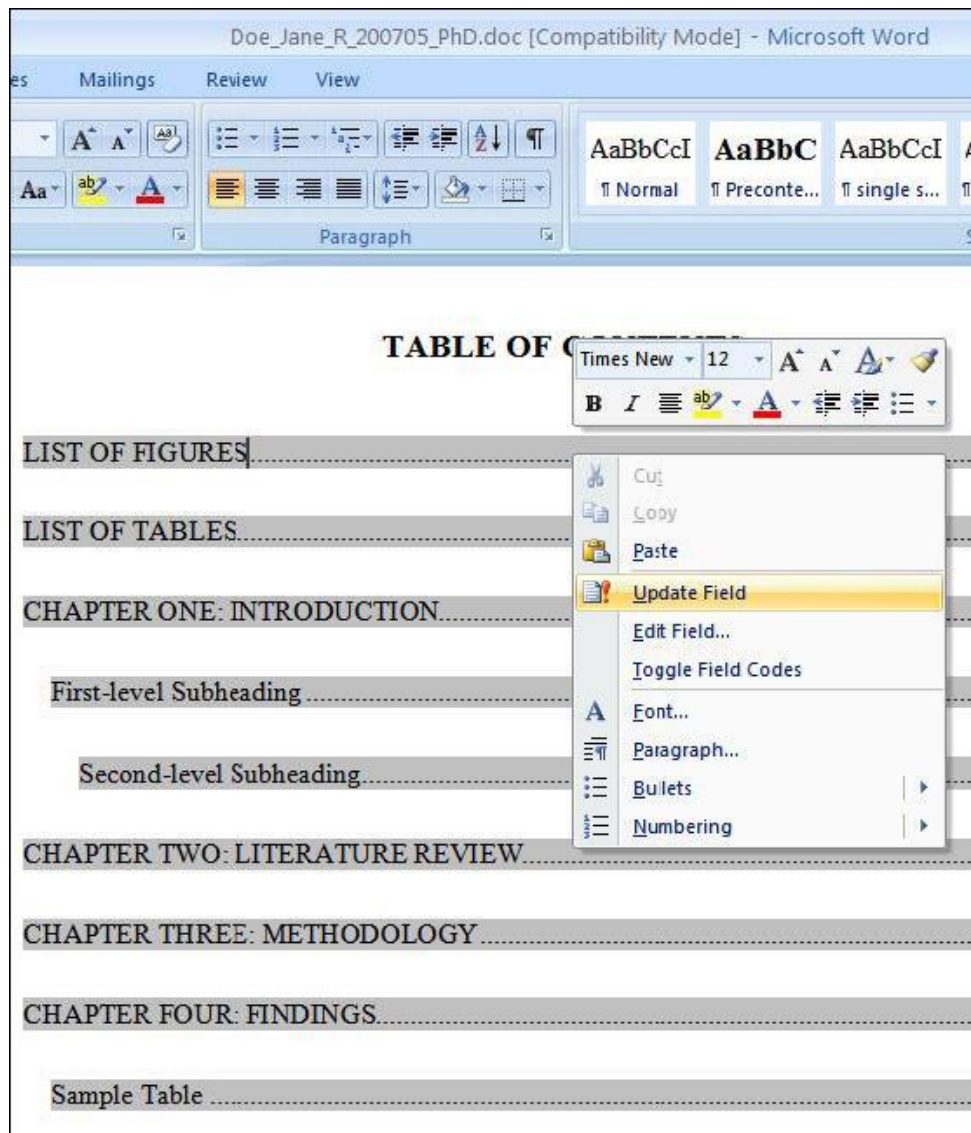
Doe_Jane_R_200705_PhD.doc [Compatibility Mode] - Microsoft Word

es Mailings Review View

AaBbCcI AaBbC AaBbCcI

¶ Normal ¶ Preconte... ¶ single s...

Paragraph

TABLE OF C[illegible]

Times New 12

B I

LIST OF FIGURES

LIST OF TABLES

CHAPTER ONE: INTRODUCTION

First-level Subheading

Second-level Subheading

CHAPTER TWO: LITERATURE REVIEW

CHAPTER THREE: METHODOLOGY

CHAPTER FOUR: FINDINGS

Sample Table

Cut
Copy
Paste
Update Field
Edit Field...
Toggle Field Codes
Font...
Paragraph...
Bullets
Numbering